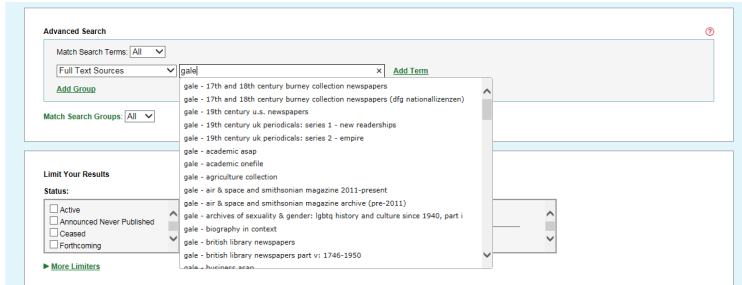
Advanced Search

?

Match Search Terms: All

Full Text Sources

gale

×

Add Term

Add Group

Match Search Groups: All

gale - 17th and 18th century burney collection newspapers
gale - 17th and 18th century burney collection newspapers (dfg nationallizenzen)
gale - 19th century u.s. newspapers
gale - 19th century uk periodicals: series 1 - new readerships
gale - 19th century uk periodicals: series 2 - empire
gale - academic asap
gale - academic onefile
gale - agriculture collection
gale - air & space and smithsonian magazine 2011-present
gale - air & space and smithsonian magazine archive (pre-2011)
gale - archives of sexuality & gender: lgbtq history and culture since 1940, part i
gale - biography in context
gale - british library newspapers
gale - british library newspapers part v: 1746-1950
gale - business asap

Limit Your Results

Status:

Active
Announced Never Published
Ceased
Forthcoming

More Limiters